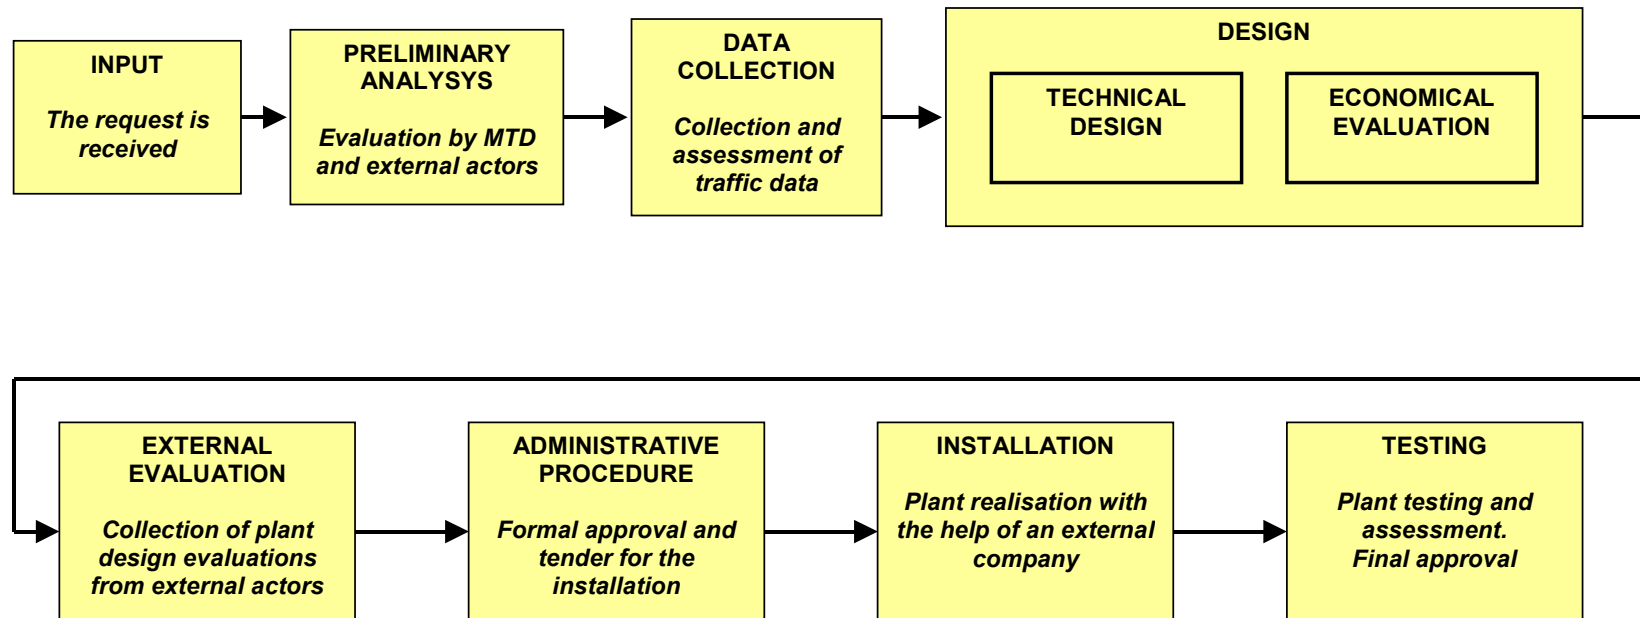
INPUT

The request is received

PRELIMINARY ANALYSYS

Evaluation by MTD and external actors

DATA COLLECTION

Collection and assessment of traffic data

DESIGN

TECHNICAL DESIGN

ECONOMICAL EVALUATION

EXTERNAL EVALUATION

Collection of plant design evaluations from external actors

ADMINISTRATIVE PROCEDURE

Formal approval and tender for the installation

INSTALLATION

Plant realisation with the help of an external company

TESTING

Plant testing and assessment. Final approval